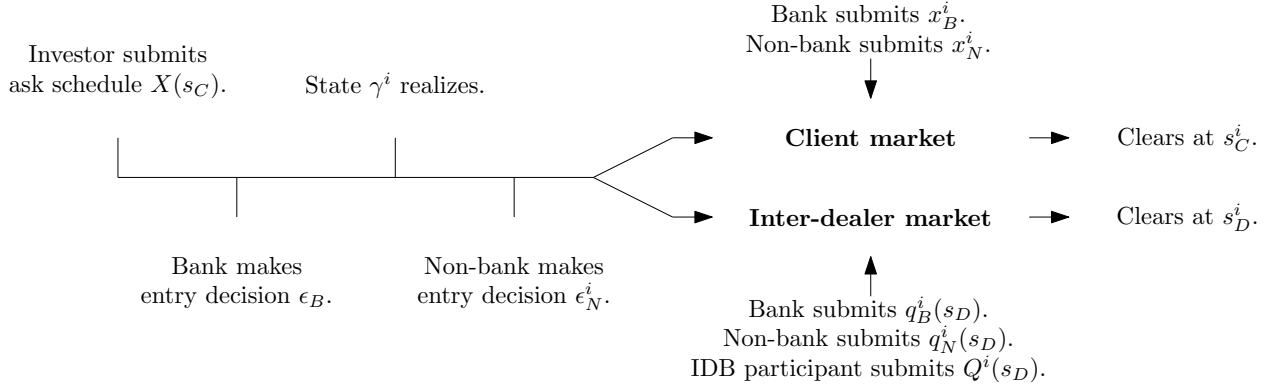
Investor submits ask schedule $X(s_C)$.

State $\gamma^i$ realizes.

Bank submits $x_B^i$.
Non-bank submits $x_N^i$.

Client market

Clears at $s_C^i$.

Inter-dealer market

Clears at $s_D^i$.

Bank makes entry decision $\epsilon_B$.

Non-bank makes entry decision $\epsilon_N^i$.

Bank submits $q_B^i(s_D)$.
Non-bank submits $q_N^i(s_D)$.
IDB participant submits $Q^i(s_D)$.